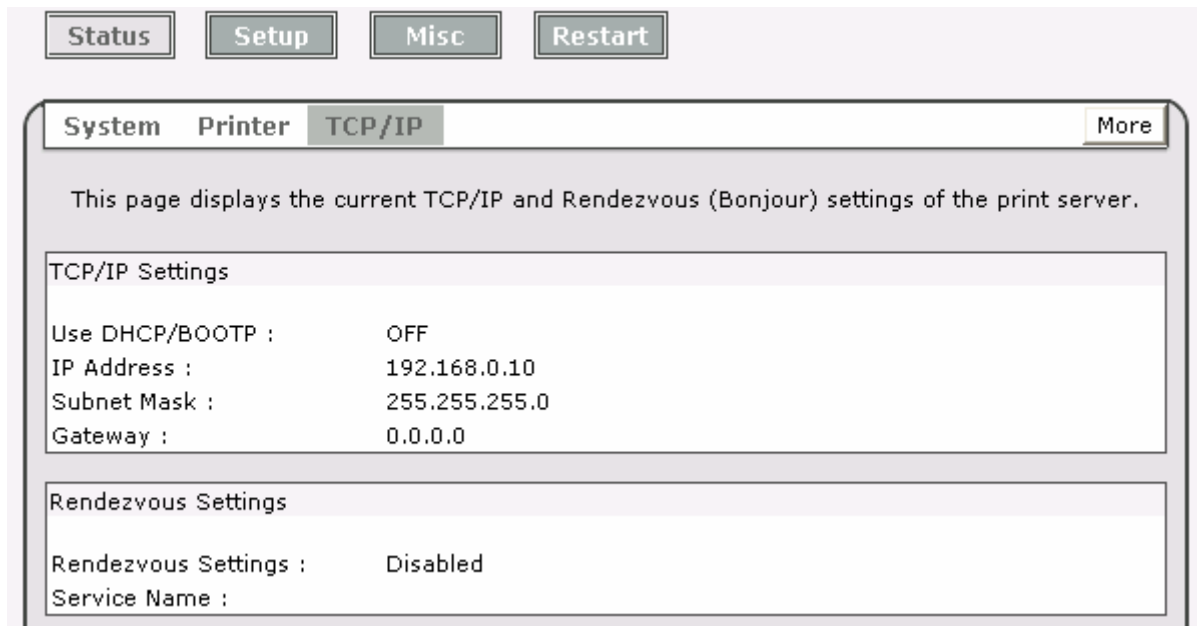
Status Setup Misc Restart

System Printer TCP/IP More

This page displays the current TCP/IP and Rendezvous (Bonjour) settings of the print server.

TCP/IP Settings

| | |
|---|---|
| Use DHCP/BOOTP : | OFF |
| IP Address : | 192.168.0.10 |
| Subnet Mask : | 255.255.255.0 |
| Gateway : | 0.0.0.0 |

Rendezvous Settings

| | |
|---|---|
| Rendezvous Settings : | Disabled |
| Service Name : | |